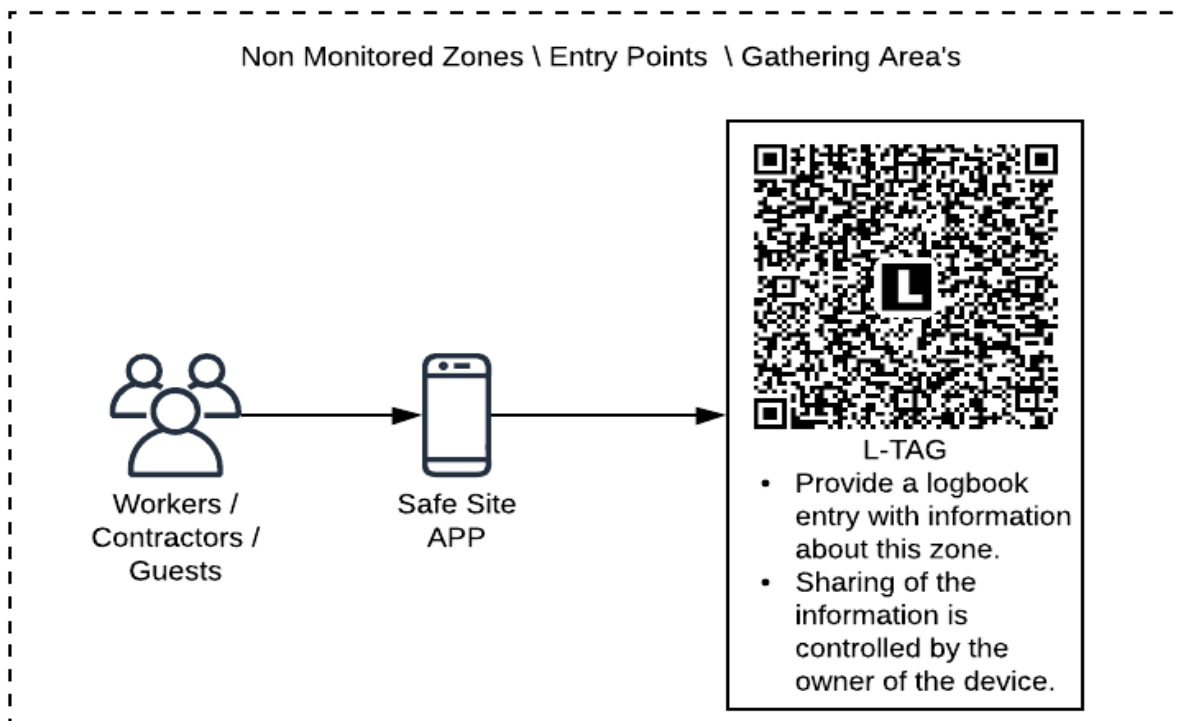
Non Monitored Zones \ Entry Points \ Gathering Area's

L

L-TAG

- Provide a logbook entry with information about this zone.
- Sharing of the information is controlled by the owner of the device.

Workers / Contractors / Guests

Safe Site APP